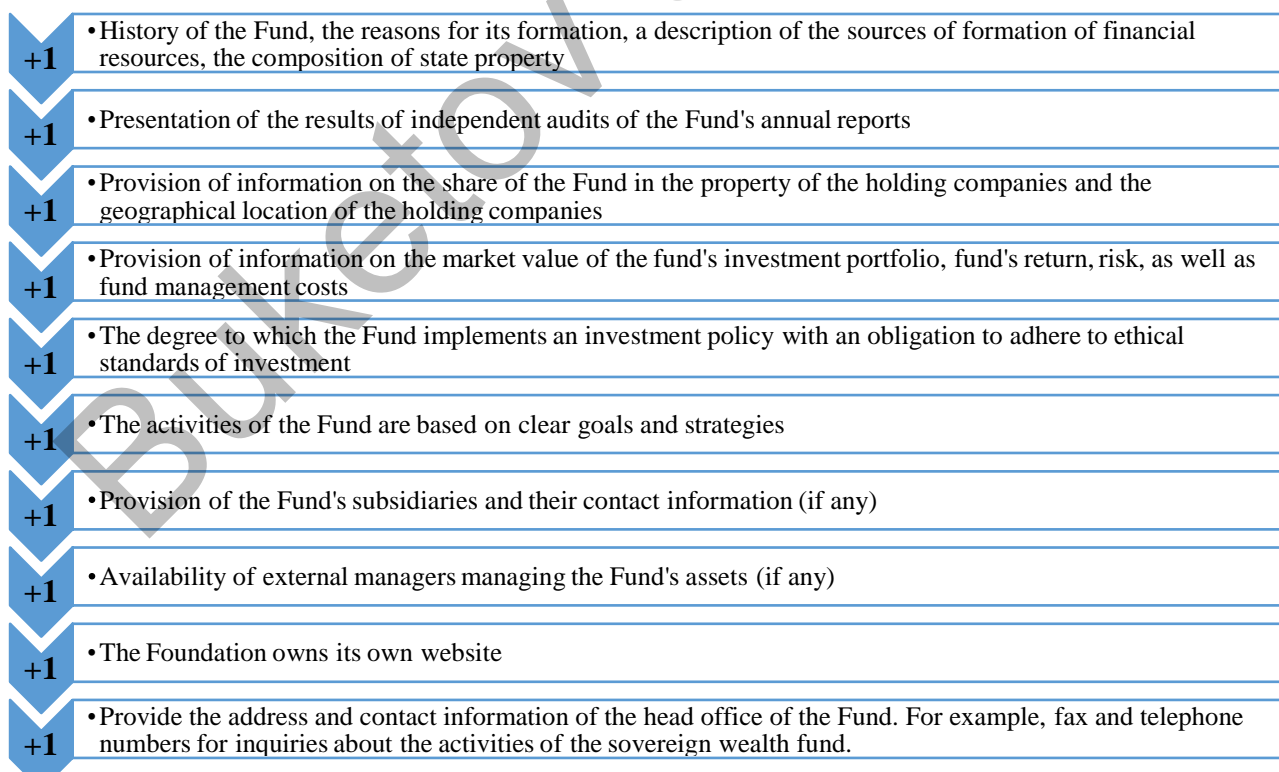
+1 • History of the Fund, the reasons for its formation, a description of the sources of formation of financial resources, the composition of state property

+1 • Presentation of the results of independent audits of the Fund's annual reports

+1 • Provision of information on the share of the Fund in the property of the holding companies and the geographical location of the holding companies

+1 • Provision of information on the market value of the fund's investment portfolio, fund's return, risk, as well as fund management costs

+1 • The degree to which the Fund implements an investment policy with an obligation to adhere to ethical standards of investment

+1 • The activities of the Fund are based on clear goals and strategies

+1 • Provision of the Fund's subsidiaries and their contact information (if any)

+1 • Availability of external managers managing the Fund's assets (if any)

+1 • The Foundation owns its own website

+1 • Provide the address and contact information of the head office of the Fund. For example, fax and telephone numbers for inquiries about the activities of the sovereign wealth fund.

Buketov